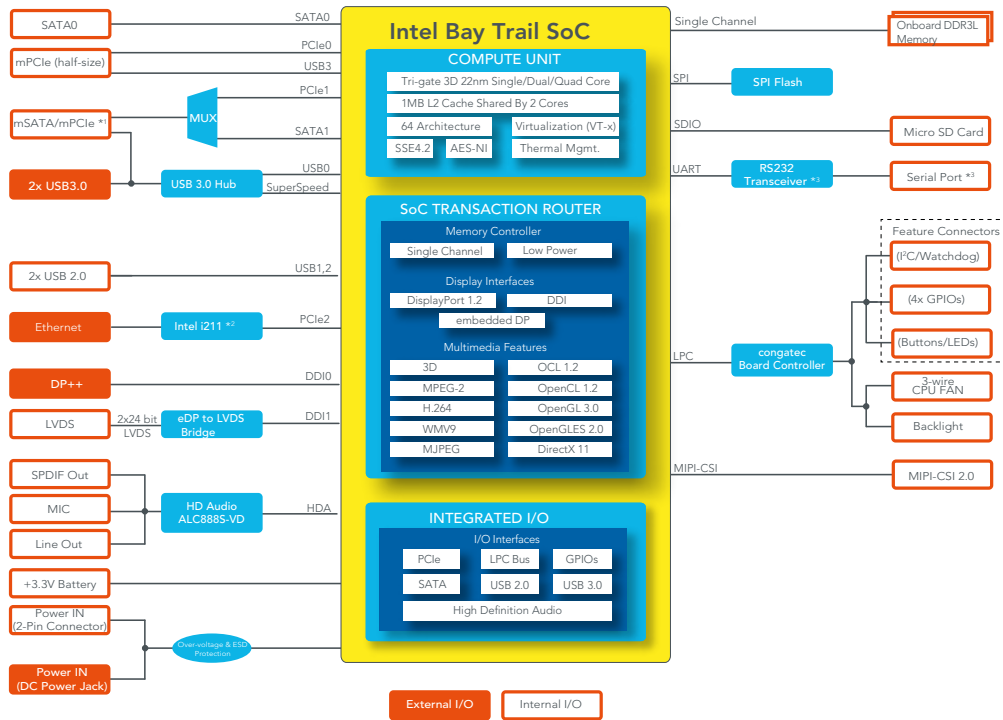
Intel Bay Trail SoC

SATA0
SATA0
mPCIe (half-size)
PCIe0
USB3
mSATA/mPCIe *1
MUX
PCIe1
SATA1
2x USB3.0
USB 3.0 Hub
USB0
SuperSpeed
2x USB 2.0
USB1,2
Ethernet
Intel i211 *2
PCIe2
DP++
DDI0
LVDS
2x24 bit LVDS
eDP to LVDS Bridge
DDI1
SPDIF Out
MIC
Line Out
HD Audio ALC888S-VD
HDA
+3.3V Battery
Power IN (2-Pin Connector)
Power IN (DC Power Jack)
Over-voltage & ESD Protection

COMPUTE UNIT
Tri-gate 3D 22nm Single/Dual/Quad Core
1MB L2 Cache Shared By 2 Cores
64 Architecture
Virtualization (VT-x)
SSE4.2
AES-NI
Thermal Mgmt.

SoC TRANSACTION ROUTER
Memory Controller
Single Channel
Low Power
Display Interfaces
DisplayPort 1.2
DDI
embedded DP
Multimedia Features
3D
OCL 1.2
MPEG-2
OpenCL 1.2
H.264
OpenGL 3.0
WMV9
OpenGLES 2.0
MJPEG
DirectX 11

INTEGRATED I/O
I/O Interfaces
PCIe
LPC Bus
GPIOs
SATA
USB 2.0
USB 3.0
High Definition Audio

Single Channel
Onboard DDR3L Memory
SPI
SPI Flash
SDIO
Micro SD Card
UART
RS232 Transceiver *3
Serial Port *3
Feature Connectors
(I²C/Watchdog)
(4x GPIOs)
(Buttons/LEDs)
LPC
congatec Board Controller
3-wire CPU FAN
Backlight
MIPI-CSI
MIPI-CSI 2.0

External I/O
Internal I/O